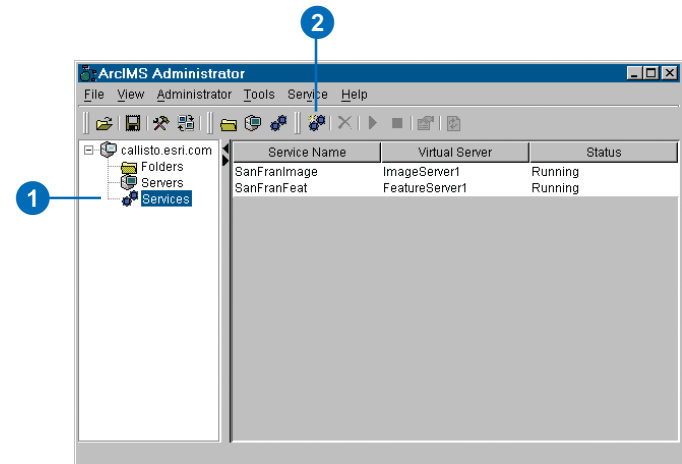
2

ArcIMS Administrator

File View Administrator Tools Service Help

1

callisto.esri.com
Folders
Servers
Services

| Service Name | Virtual Server | Status |
|---|---|---|
| SanFranImage | ImageServer1 | Running |
| SanFranFeat | FeatureServer1 | Running |